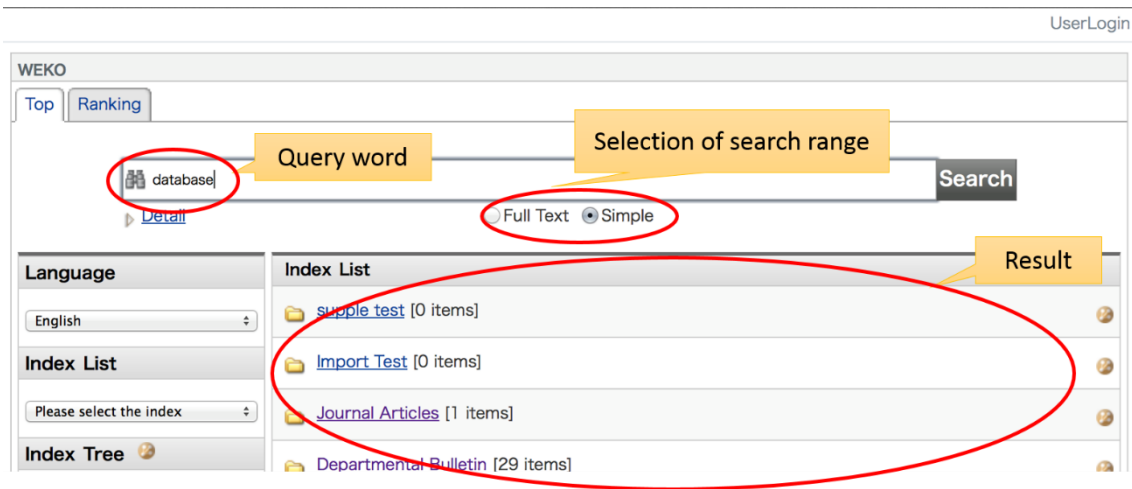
UserLogin

WEKO

Top Ranking

Query word

Selection of search range

database

Search

Detail

Full Text Simple

Language

English

Index List

Please select the index

Index Tree

Index List

Result

supple test [0 items]

Import Test [0 items]

Journal Articles [1 items]

Departmental Bulletin [29 items]